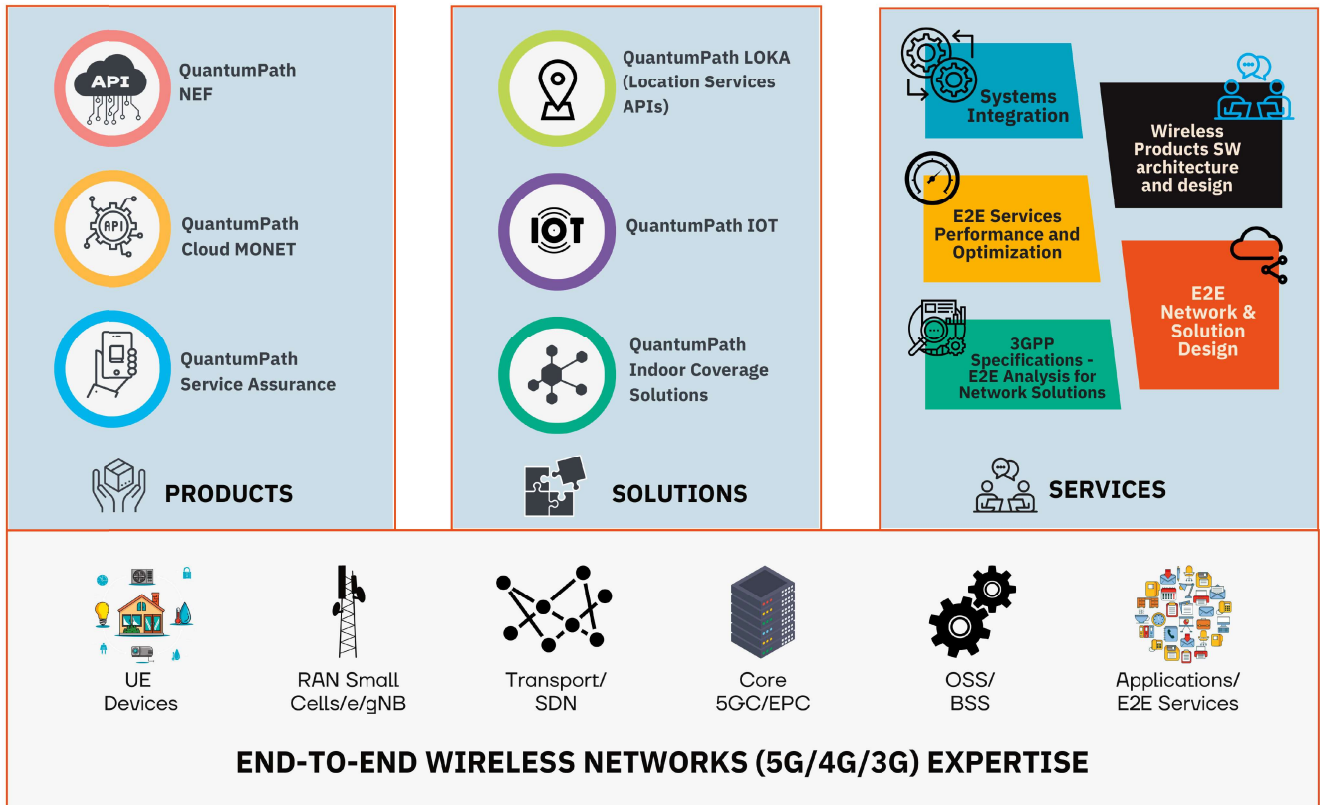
API

QuantumPath NEF

API

QuantumPath Cloud MONET

QuantumPath Service Assurance

PRODUCTS

QuantumPath LOKA (Location Services APIs)

IOT

QuantumPath IOT

QuantumPath Indoor Coverage Solutions

SOLUTIONS

Systems Integration

Wireless Products SW architecture and design

E2E Services Performance and Optimization

E2E Network & Solution Design

3GPP Specifications - E2E Analysis for Network Solutions

SERVICES

UE Devices

RAN Small Cells/e/gNB

Transport/ SDN

Core 5GC/EPC

OSS/ BSS

Applications/ E2E Services

END-TO-END WIRELESS NETWORKS (5G/4G/3G) EXPERTISE